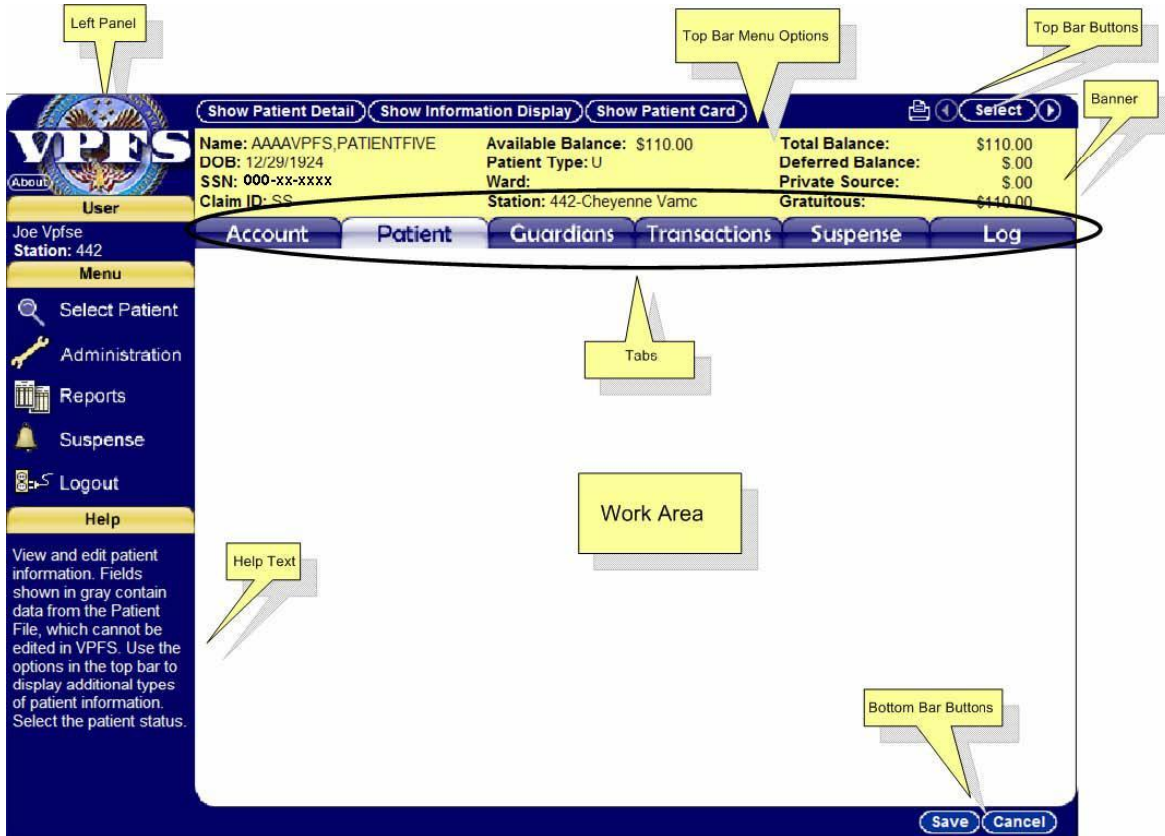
Left Panel

Top Bar Menu Options

Top Bar Buttons

Banner

VPFS

About

Show Patient Detail Show Information Display Show Patient Card

Select

Name: AAAAVPFS,PATIENTFIVE
DOB: 12/29/1924
SSN: 000-xx-xxxx
Claim ID: SS

Available Balance: $110.00
Patient Type: U
Ward:
Station: 442-Cheyenne Vamc

| Total Balance: | $110.00 |
|---|---|
| Deferred Balance: | $.00 |
| Private Source: | $.00 |
| Gratuitous: | $110.00 |

User

Joe Vpfse
Station: 442

Account Patient Guardians Transactions Suspense Log

Menu

Select Patient

Administration

Reports

Suspense

Logout

Tabs

Help

Work Area

View and edit patient information. Fields shown in gray contain data from the Patient File, which cannot be edited in VPFS. Use the options in the top bar to display additional types of patient information. Select the patient status.

Help Text

Bottom Bar Buttons

Save Cancel